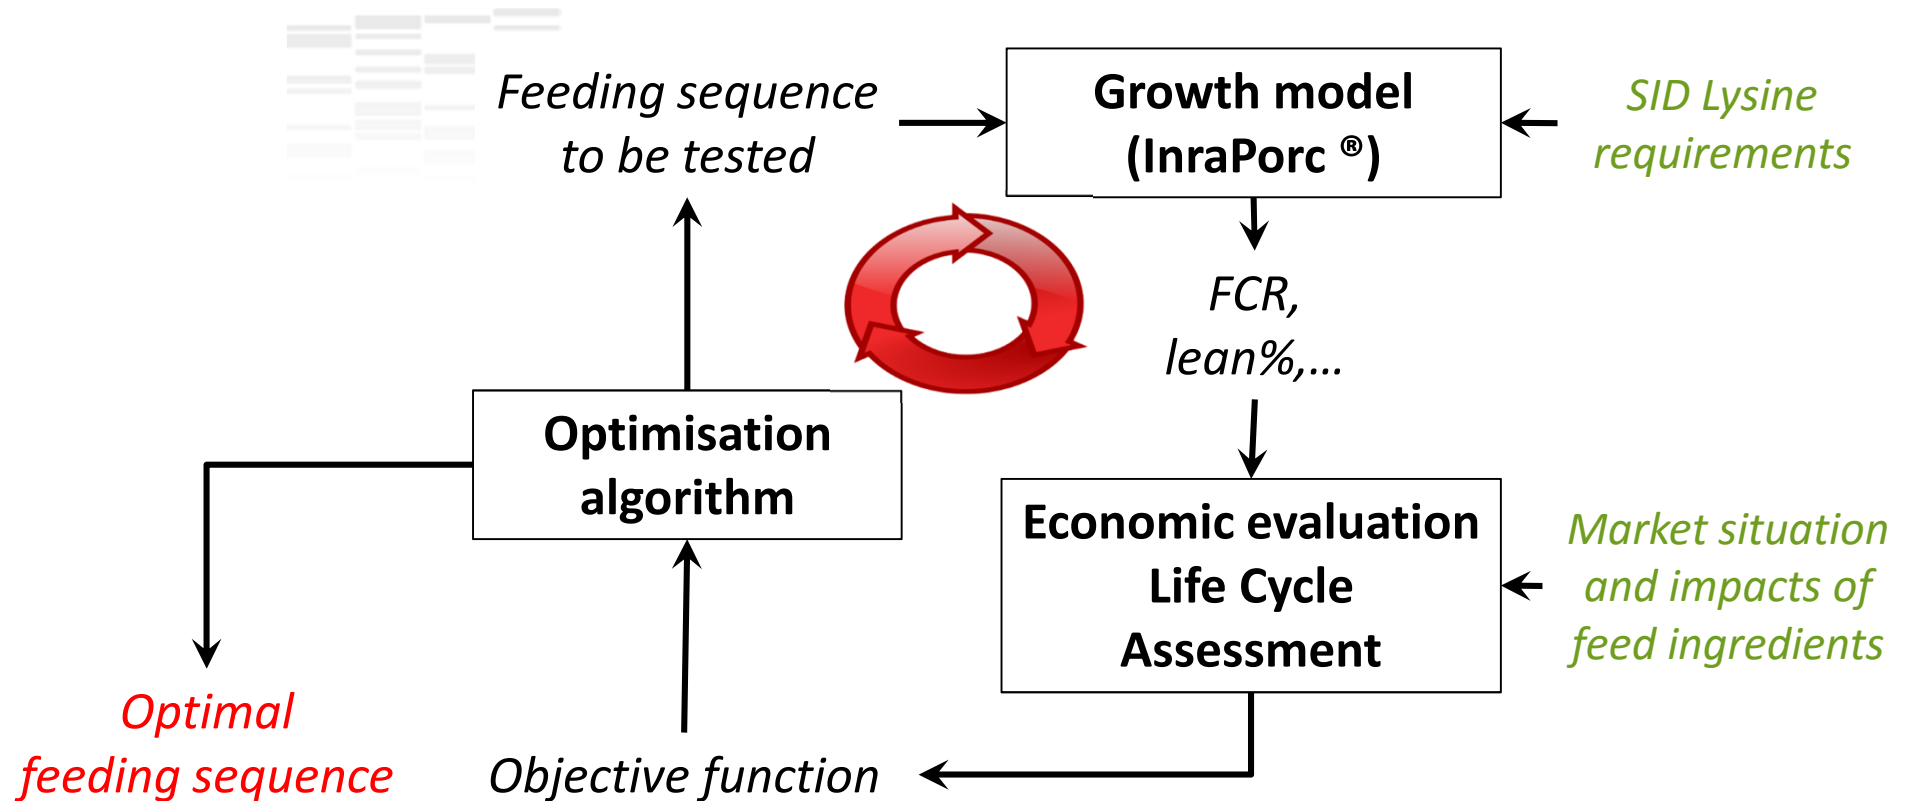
Feeding sequence to be tested

Growth model (InraPorc ®)

SID Lysine requirements

FCR, lean%,...

Optimisation algorithm

Economic evaluation Life Cycle Assessment

Market situation and impacts of feed ingredients

Optimal feeding sequence

Objective function